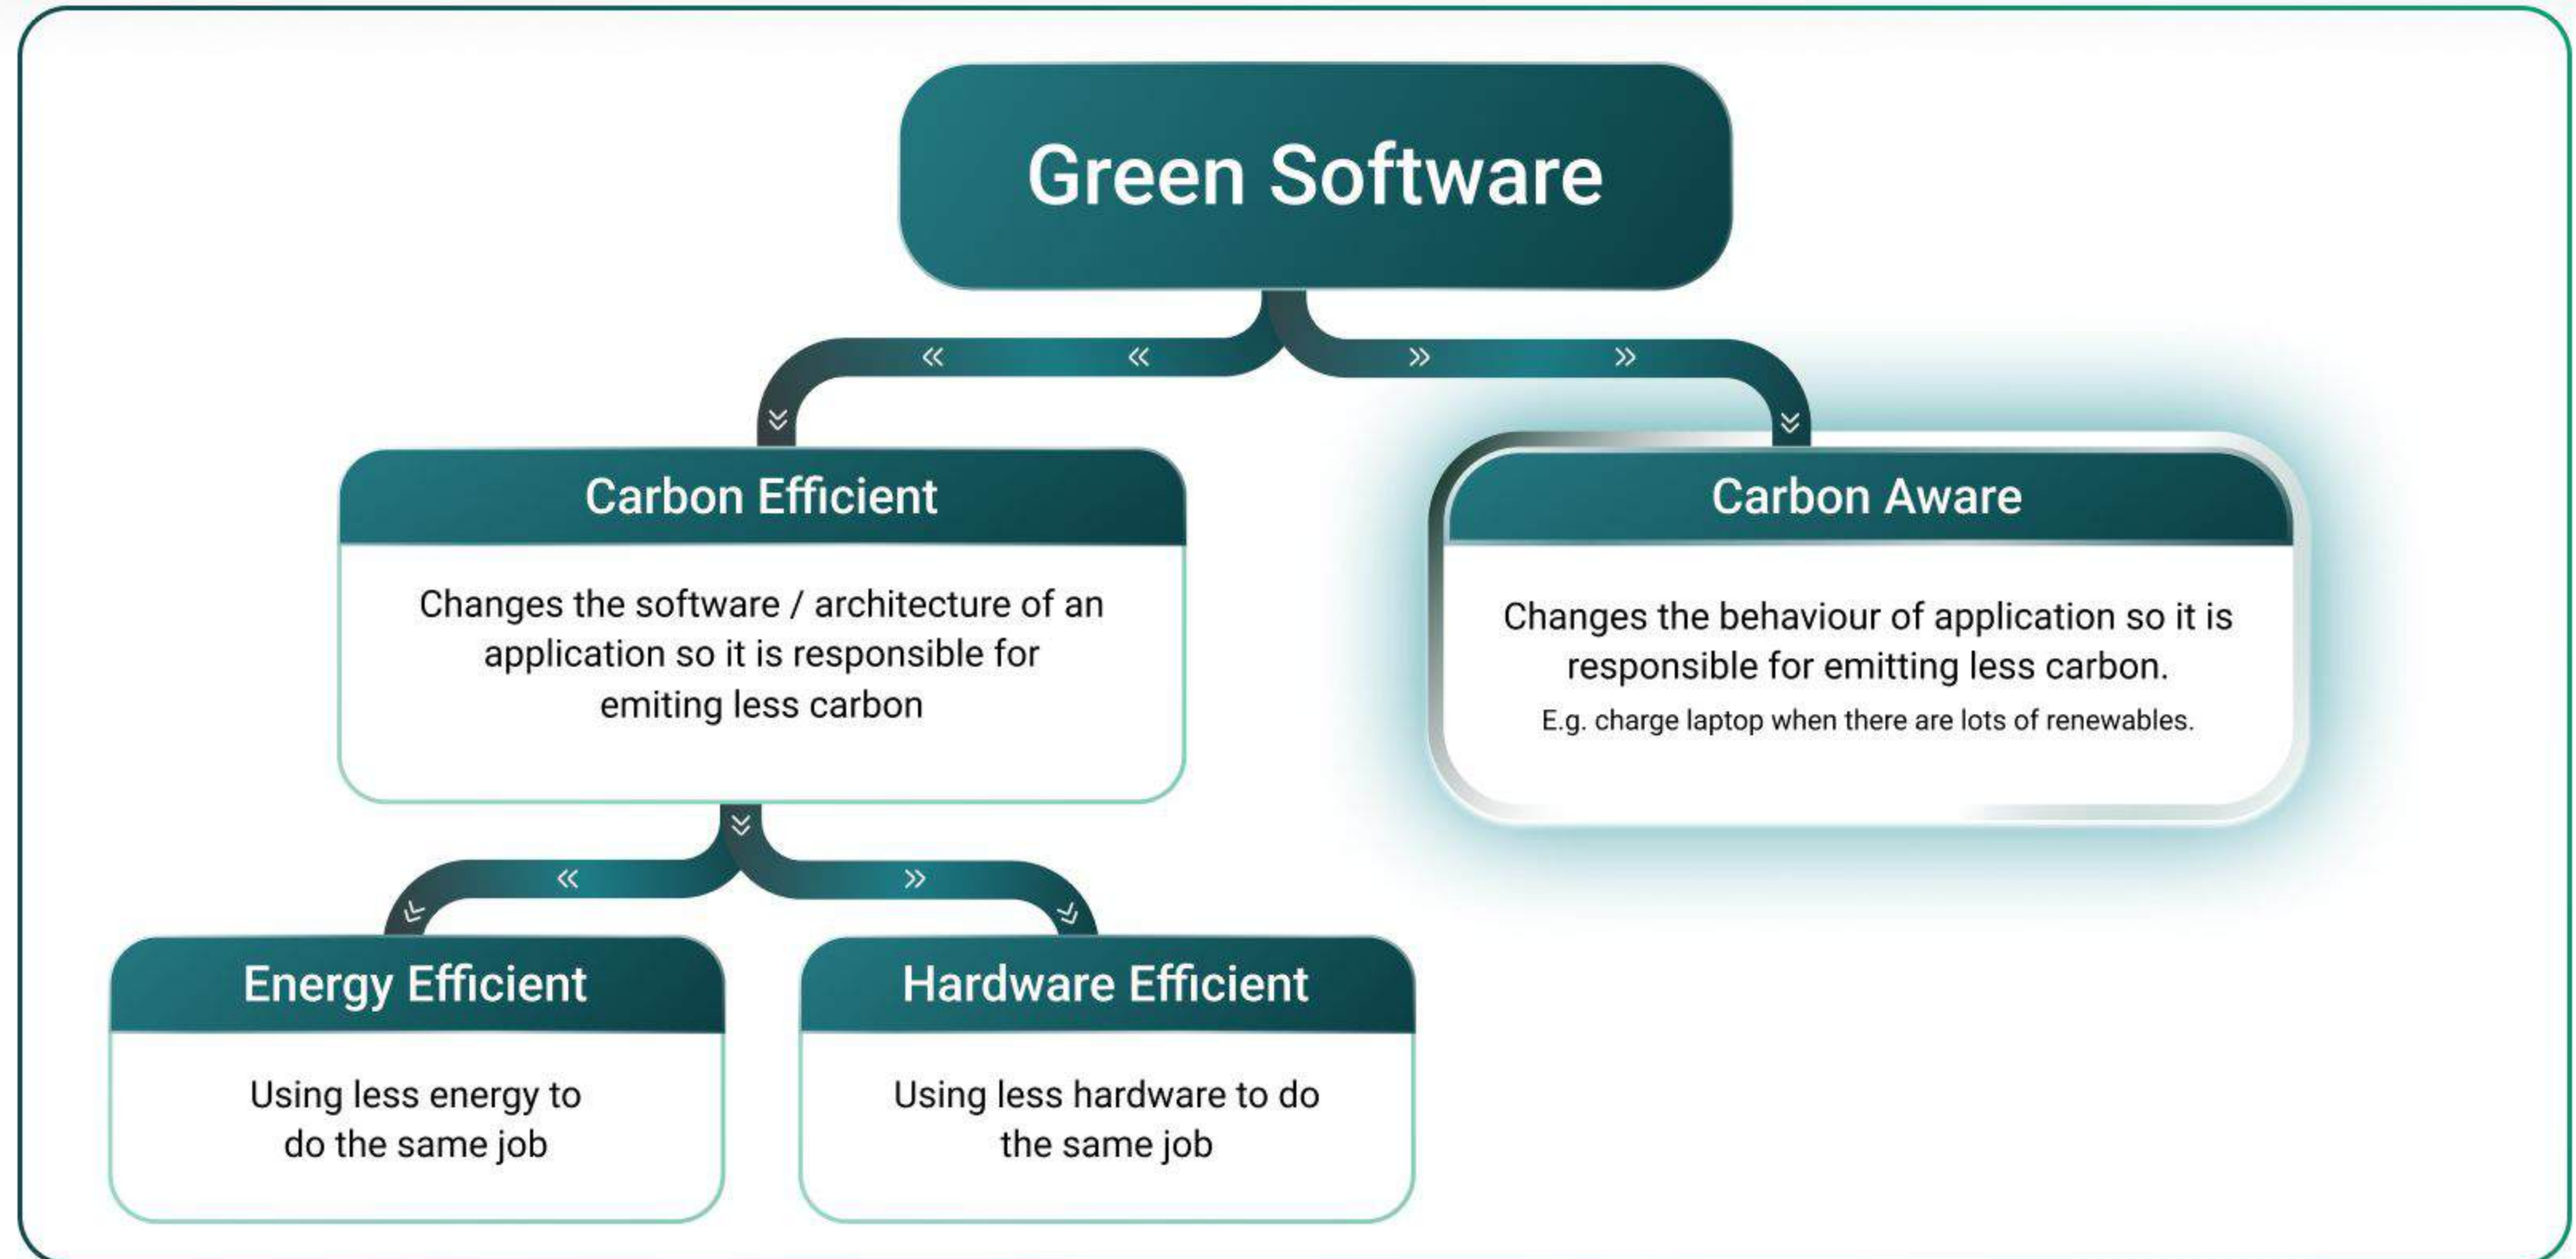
Green Software

Carbon Efficient

Changes the software / architecture of an application so it is responsible for emiting less carbon

Carbon Aware

Changes the behaviour of application so it is responsible for emitting less carbon.

E.g. charge laptop when there are lots of renewables.

Energy Efficient

Using less energy to do the same job

Hardware Efficient

Using less hardware to do the same job